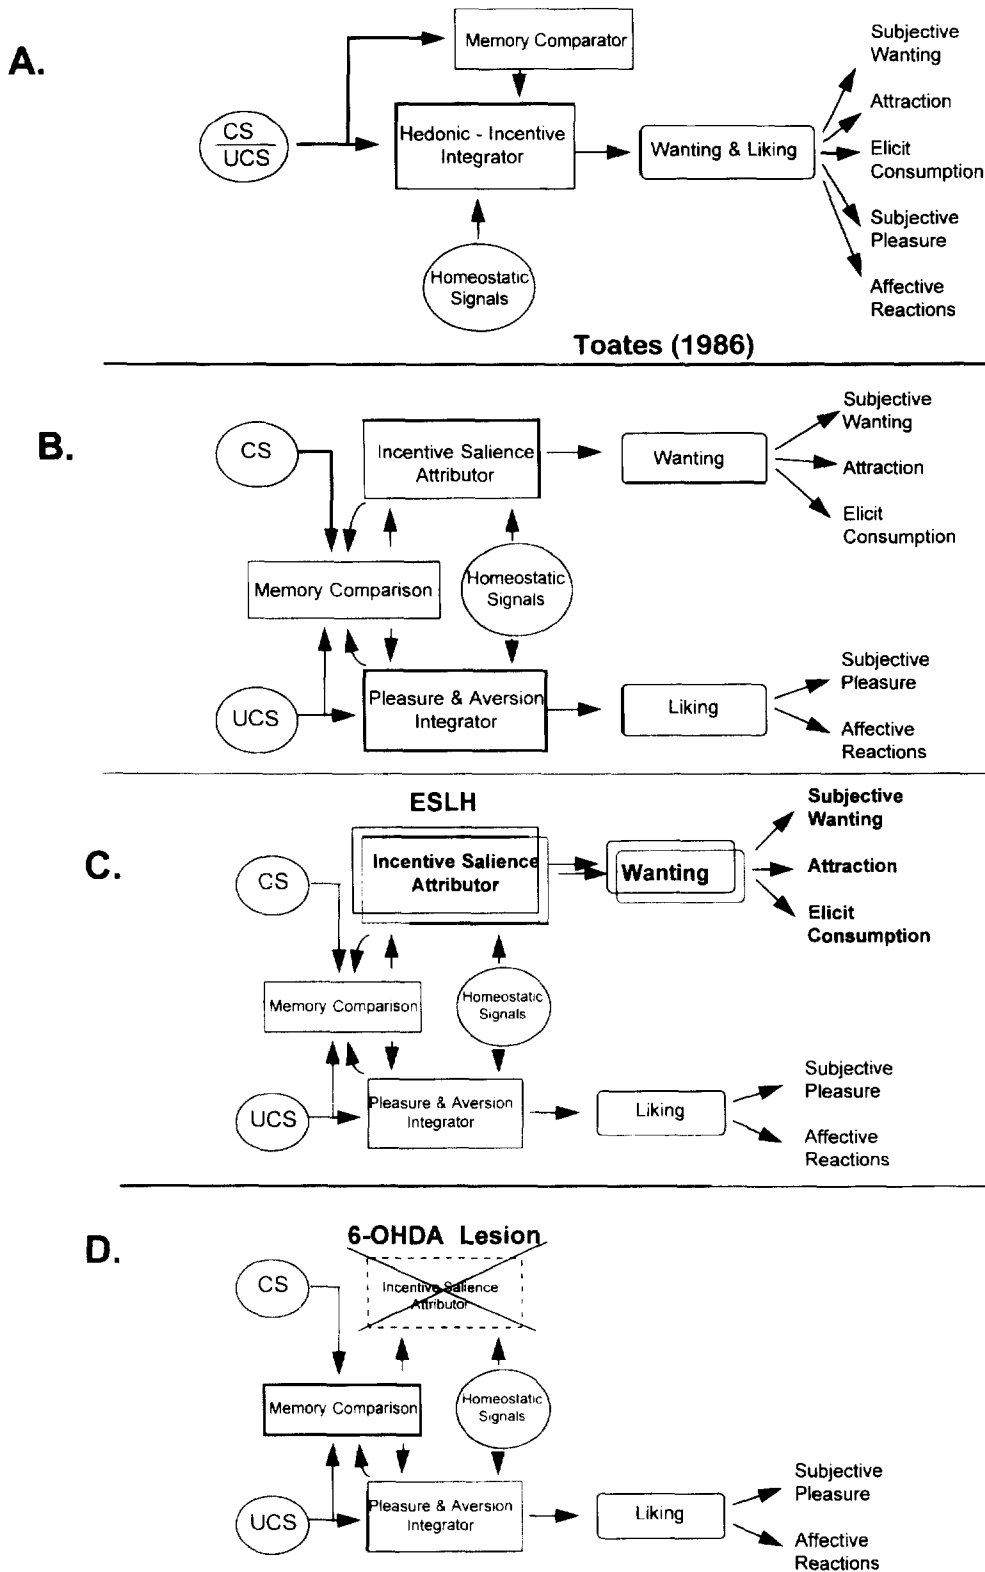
A.

Memory Comparator

$\frac{CS}{UCS}$

Hedonic - Incentive Integrator

Wanting & Liking

Subjective Wanting

Attraction

Elicit Consumption

Subjective Pleasure

Affective Reactions

Homeostatic Signals

Toates (1986)

B.

CS

Incentive Salience Attributor

Wanting

Subjective Wanting

Attraction

Elicit Consumption

Memory Comparison

Homeostatic Signals

UCS

Pleasure & Aversion Integrator

Liking

Subjective Pleasure

Affective Reactions

ESLH

C.

CS

Incentive Salience Attributor

Wanting

Subjective Wanting

Attraction

Elicit Consumption

Memory Comparison

Homeostatic Signals

UCS

Pleasure & Aversion Integrator

Liking

Subjective Pleasure

Affective Reactions

6-OHDA Lesion

D.

CS

Incentive Salience Attributor

Memory Comparison

Homeostatic Signals

UCS

Pleasure & Aversion Integrator

Liking

Subjective Pleasure

Affective Reactions